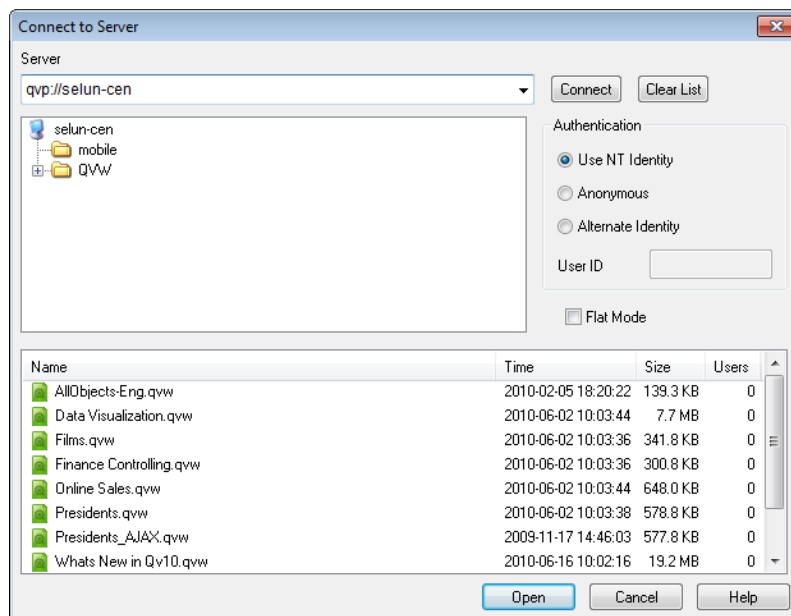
Connect to Server

Server

qvp://selun-cen

Connect

Clear List

selun-cen
mobile
QVW

Authentication

Use NT Identity

Anonymous

Alternate Identity

User ID

Flat Mode

| Name | Time | Size | Users |
|---|---|---|---|
| AllObjects-Eng.qvw | 2010-02-05 18:20:22 | 139.3 KB | 0 |
| Data Visualization.qvw | 2010-06-02 10:03:44 | 7.7 MB | 0 |
| Films.qvw | 2010-06-02 10:03:36 | 341.8 KB | 0 |
| Finance Controlling.qvw | 2010-06-02 10:03:36 | 300.8 KB | 0 |
| Online Sales.qvw | 2010-06-02 10:03:44 | 648.0 KB | 0 |
| Presidents.qvw | 2010-06-02 10:03:38 | 578.8 KB | 0 |
| Presidents_AJAX.qvw | 2009-11-17 14:46:03 | 577.8 KB | 0 |
| Whats New in Qv10.qvw | 2010-06-16 10:02:16 | 19.2 MB | 0 |

Open

Cancel

Help